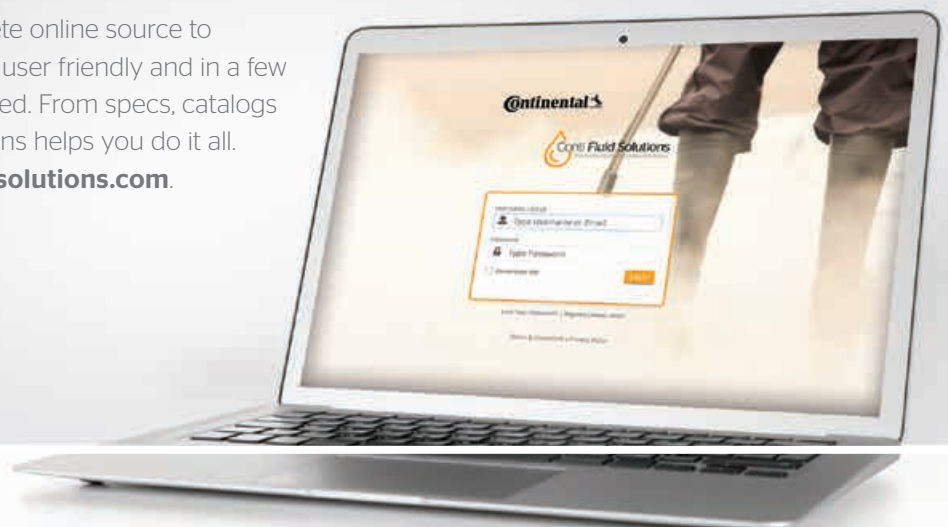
te online source to
user friendly and in a few
ed. From specs, catalogs
ns helps you do it all.
**solutions.com**.

Ontinental

Conti Fluid Solutions

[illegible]
Type Username or Email
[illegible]
Type Password
Remember Me
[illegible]

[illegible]

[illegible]